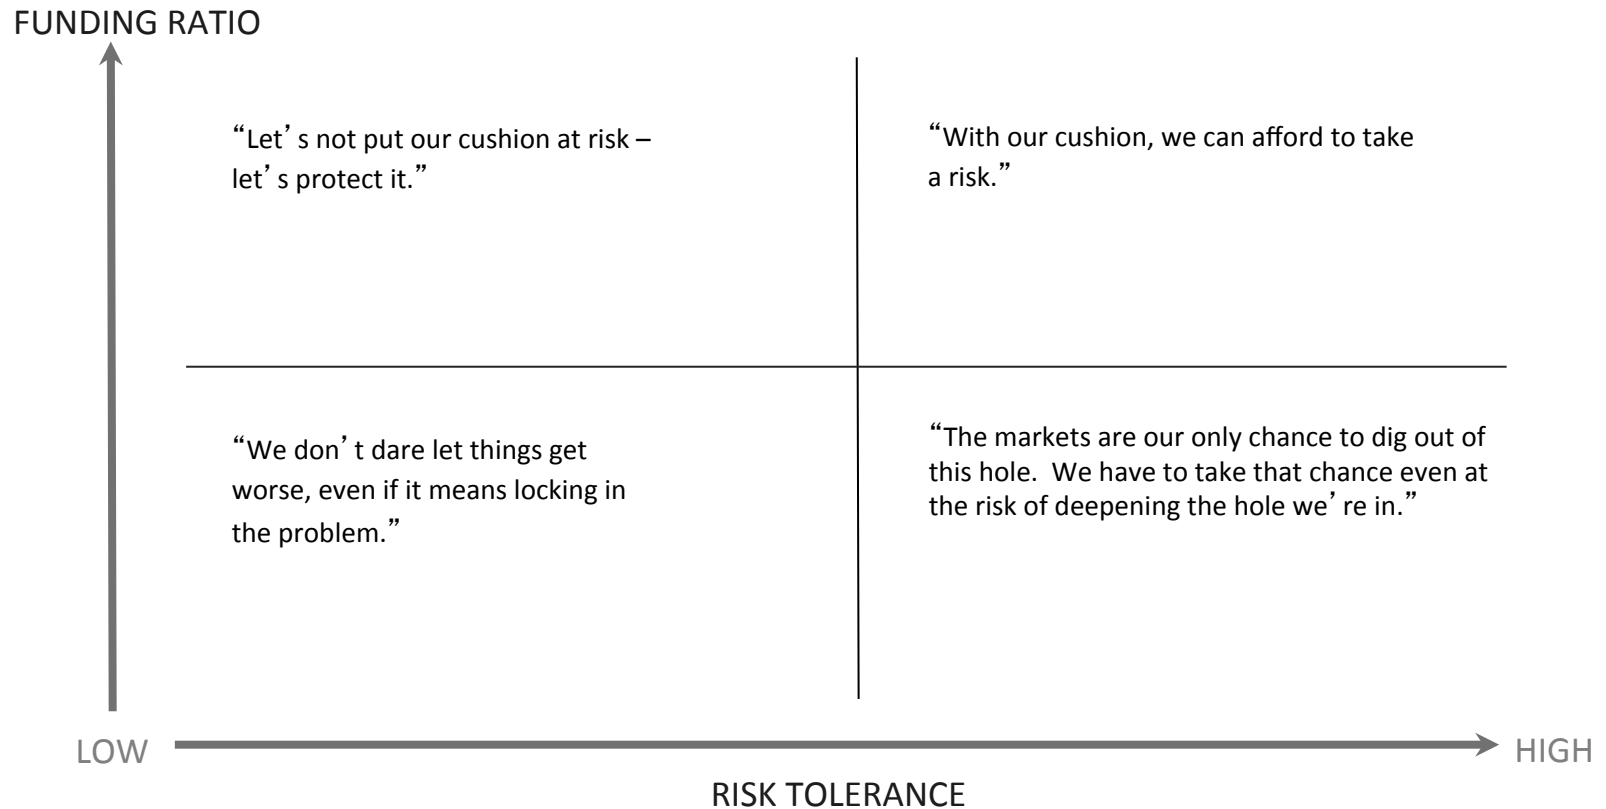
FUNDING RATIO

"Let's not put our cushion at risk – let's protect it."

"With our cushion, we can afford to take a risk."

"We don't dare let things get worse, even if it means locking in the problem."

"The markets are our only chance to dig out of this hole. We have to take that chance even at the risk of deepening the hole we're in."

LOW

HIGH

RISK TOLERANCE